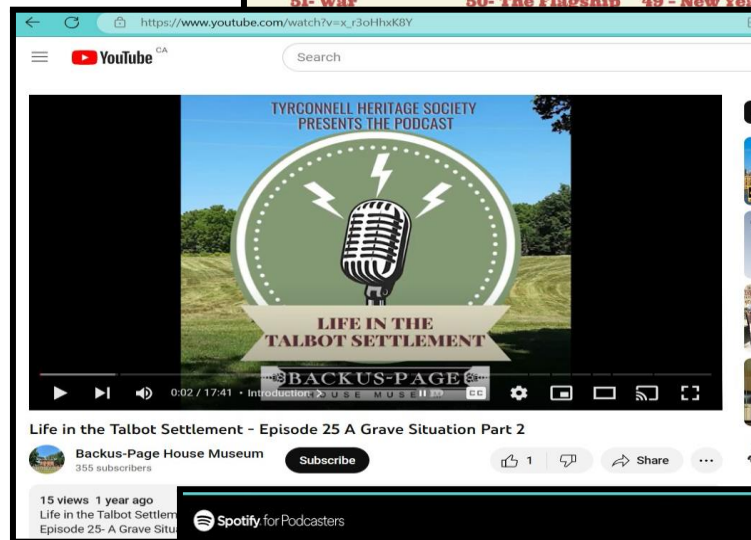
51- War 50- The Flagship 49 - New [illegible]

https://www.youtube.com/watch?v=x_r3oHhxK8Y

YouTube CA

Search

TYRCONNELL HERITAGE SOCIETY PRESENTS THE PODCAST

LIFE IN THE TALBOT SETTLEMENT

BACKUS-PAGE HOUSE MUSEUM

0:02 / 17:41 • Introduction >

CC

Life in the Talbot Settlement - Episode 25 A Grave Situation Part 2

Backus-Page House Museum
355 subscribers

Subscribe

1

Share

...

15 views 1 year ago
Life in the Talbot Settlem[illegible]
Episode 25- A Grave Situ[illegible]

Spotify for Podcasters